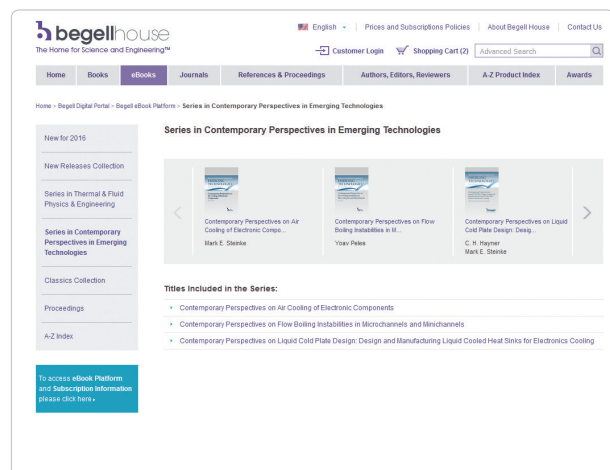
begellhouse
The Home for Science and Engineering™

English | Prices and Subscriptions Policies | About Begell House | Contact Us

Customer Login | Shopping Cart (2) | Advanced Search

Home | Books | eBooks | Journals | References & Proceedings | Authors, Editors, Reviewers | A-Z Product Index | Awards

Home > Begell Digital Portal > Begell eBook Platform > Series in Contemporary Perspectives in Emerging Technologies

New for 2016

New Releases Collection

Series in Thermal & Fluid Physics & Engineering

Series in Contemporary Perspectives in Emerging Technologies

Classics Collection

Proceedings

A-Z Index

To access eBook Platform and Subscription Information please click here ▸

Series in Contemporary Perspectives in Emerging Technologies

Contemporary Perspectives on Air Cooling of Electronic Compo...
Mark E. Steinke

Contemporary Perspectives on Flow Boiling Instabilities in M...
Yoav Peles

Contemporary Perspectives on Liquid Cold Plate Design: Desig...
C. H. Hayner
Mark E. Steinke

Titles Included in the Series:

Contemporary Perspectives on Air Cooling of Electronic Components

Contemporary Perspectives on Flow Boiling Instabilities in Microchannels and Minichannels

Contemporary Perspectives on Liquid Cold Plate Design: Design and Manufacturing Liquid Cooled Heat Sinks for Electronics Cooling